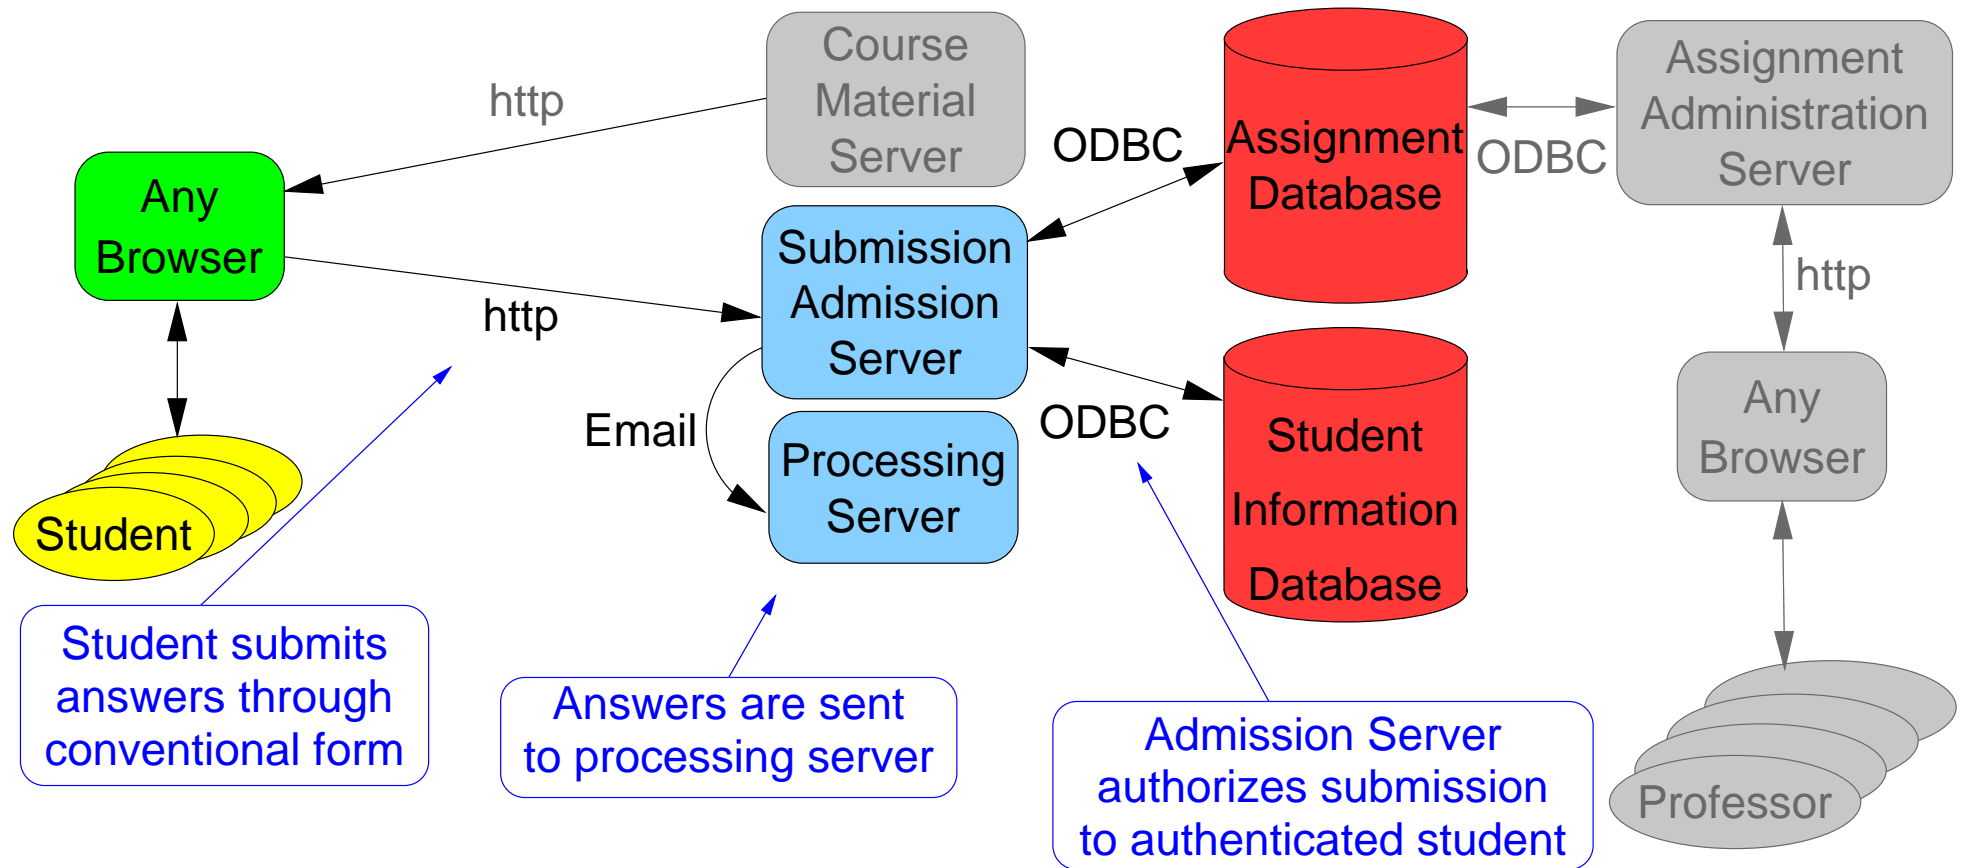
http

Course Material Server

Assignment Database

Assignment Administration Server

ODBC

ODBC

Any Browser

Submission Admission Server

http

http

Email

Processing Server

ODBC

Student Information Database

Any Browser

Student

Student submits answers through conventional form

Answers are sent to processing server

Admission Server authorizes submission to authenticated student

Professor